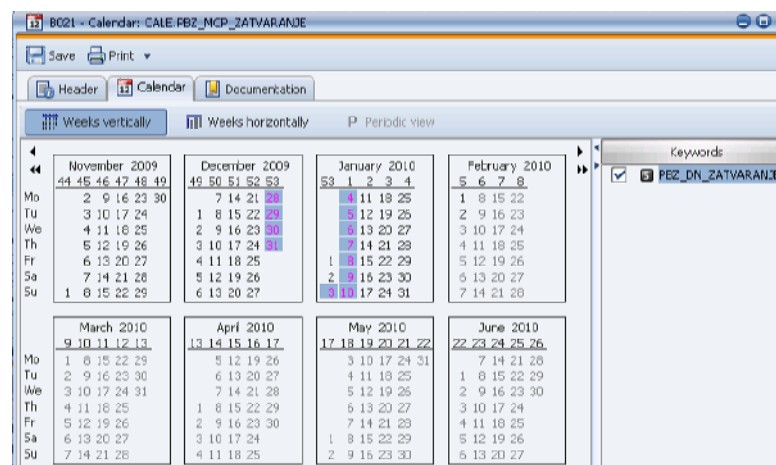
BC21 - Calendar: CALE PBZ_MCP_ZATVARANJE

Save Print ▾

Header Calendar Documentation

Weeks vertically Weeks horizontally Periodic view

November 2009
44 45 46 47 48 49
Mo 2 9 16 23 30
Tu 3 10 17 24
We 4 11 18 25
Th 5 12 19 26
Fr 6 13 20 27
Sa 7 14 21 28
Su 1 8 15 22 29

December 2009
49 50 51 52 53
7 14 21 28
1 8 15 22 29
2 9 16 23 30
3 10 17 24 31
4 11 18 25
5 12 19 26
6 13 20 27

January 2010
53 1 2 3 4
4 11 18 25
5 12 19 26
6 13 20 27
7 14 21 28
1 8 15 22 29
2 9 16 23 30
3 10 17 24 31

February 2010
5 6 7 8
1 8 15 22
2 9 16 23
3 10 17 24
4 11 18 25
5 12 19 26
6 13 20 27
7 14 21 28

March 2010
9 10 11 12 13
Mo 1 8 15 22 29
Tu 2 9 16 23 30
We 3 10 17 24 31
Th 4 11 18 25
Fr 5 12 19 26
Sa 6 13 20 27
Su 7 14 21 28

April 2010
13 14 15 16 17
5 12 19 26
6 13 20 27
7 14 21 28
1 8 15 22 29
2 9 16 23 30
3 10 17 24
4 11 18 25

May 2010
17 18 19 20 21 22
3 10 17 24 31
4 11 18 25
5 12 19 26
6 13 20 27
7 14 21 28
1 8 15 22 29
2 9 16 23 30

June 2010
22 23 24 25 26
7 14 21 28
1 8 15 22 29
2 9 16 23 30
3 10 17 24
4 11 18 25
5 12 19 26
6 13 20 27

Keywords
PBZ_DN_ZATVARANJE